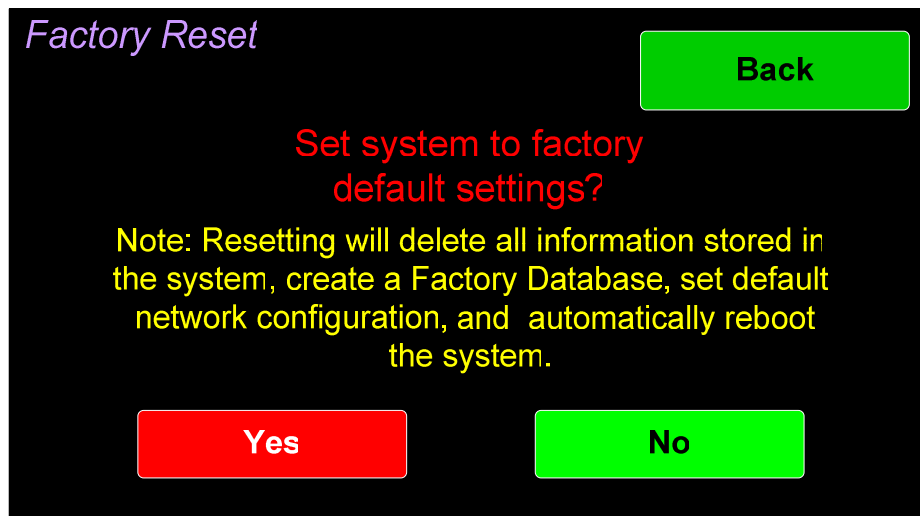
Factory Reset

Back

Set system to factory default settings?

Note: Resetting will delete all information stored in the system, create a Factory Database, set default network configuration, and  automatically reboot the system.

Yes

No